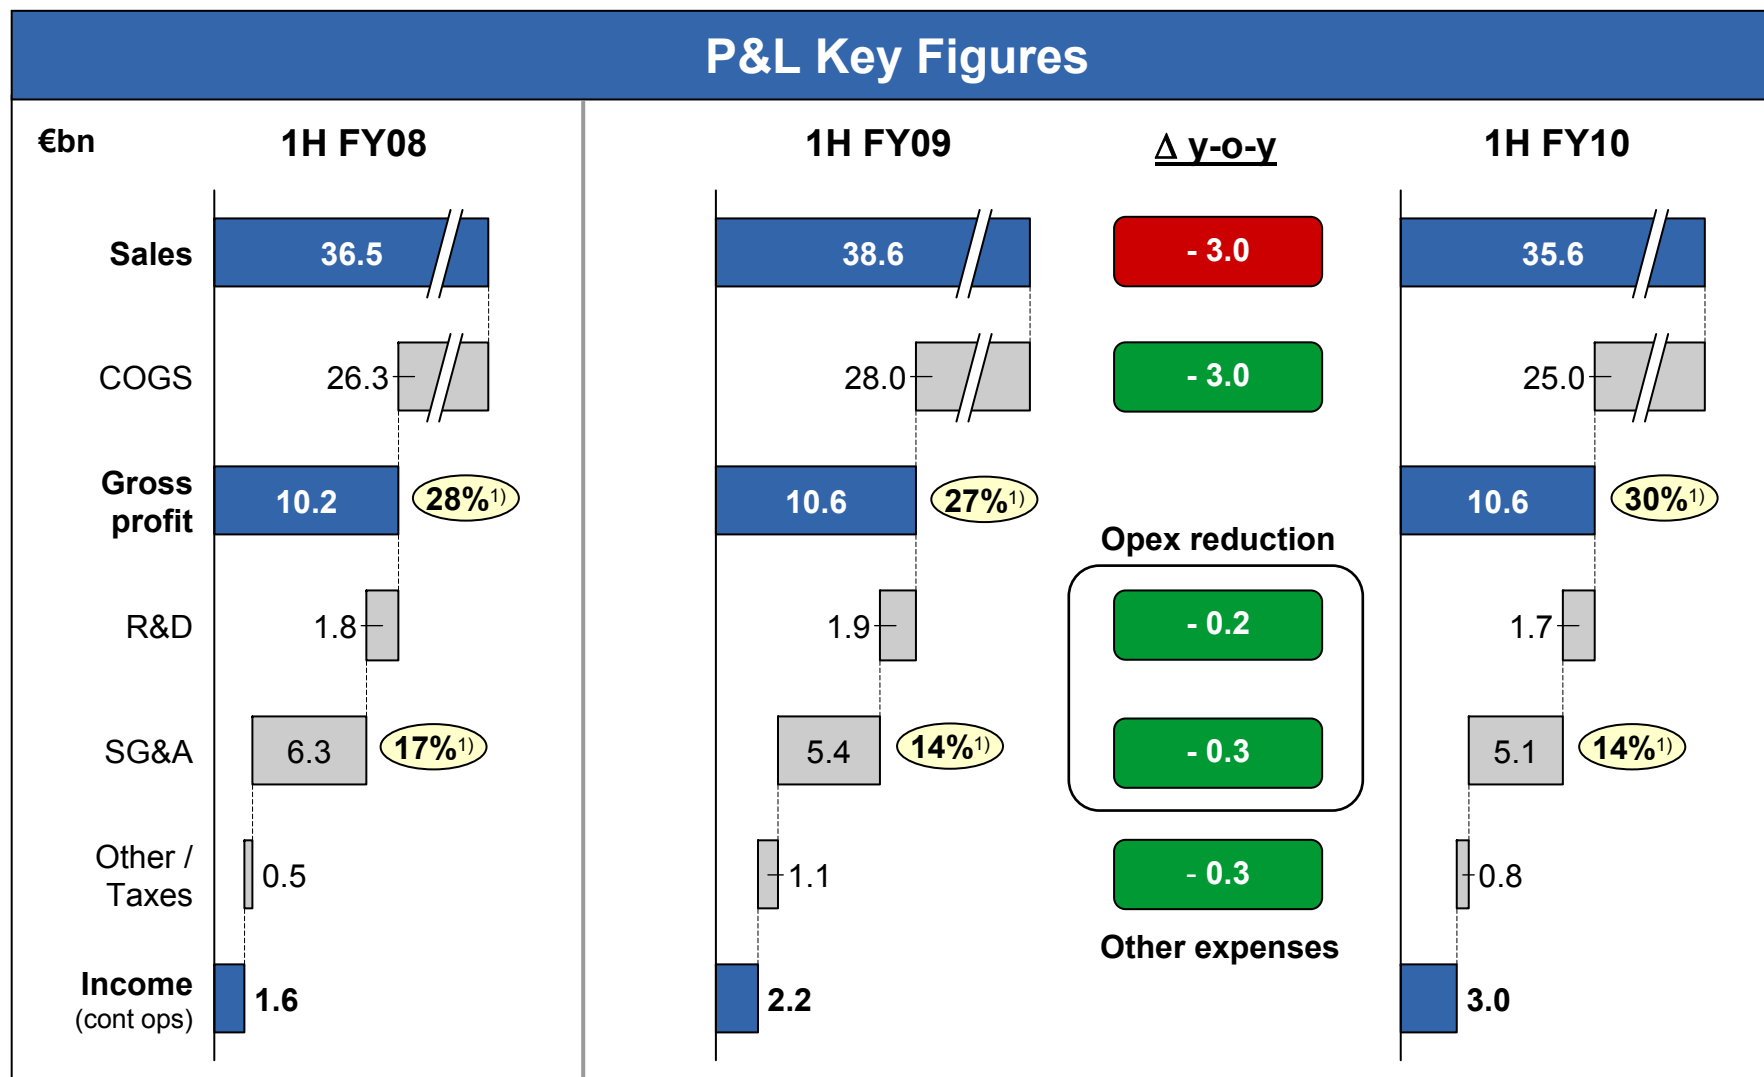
P&L Key Figures

€bn

1H FY08

| | 1H FY08 |
|---|---|
| Sales | 36.5 |
| COGS | 26.3 |
| Gross profit | 10.2 (28%$^{1)}$) |
| R&D | 1.8 |
| SG&A | 6.3 (17%$^{1)}$) |
| Other / Taxes | 0.5 |
| Income (cont ops) | 1.6 |

1H FY09

$\Delta$ y-o-y

1H FY10

| | 1H FY09 | $\Delta$ y-o-y | 1H FY10 |
|---|---|---|---|
| Sales | 38.6 | - 3.0 | 35.6 |
| COGS | 28.0 | - 3.0 | 25.0 |
| Gross profit | 10.6 (27%$^{1)}$) | | 10.6 (30%$^{1)}$) |
| R&D | 1.9 | - 0.2 | 1.7 |
| SG&A | 5.4 (14%$^{1)}$) | - 0.3 | 5.1 (14%$^{1)}$) |
| Other / Taxes | 1.1 | - 0.3 | 0.8 |
| Income (cont ops) | 2.2 | | 3.0 |

Opex reduction

Other expenses